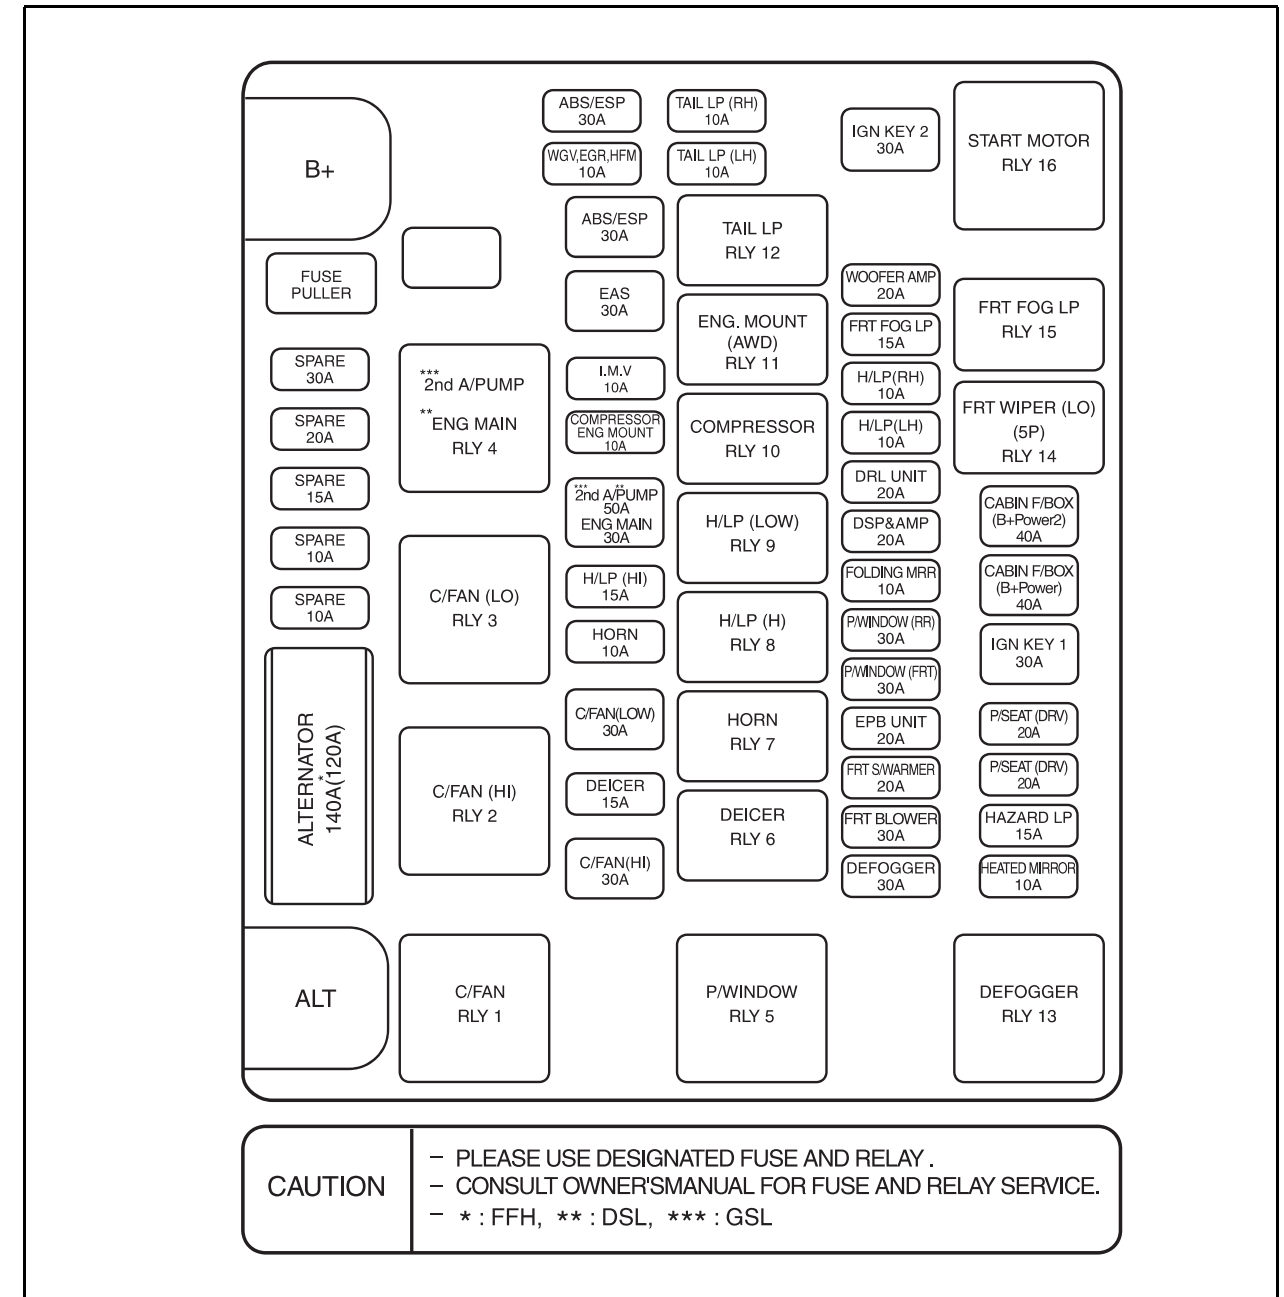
B+

ABS/ESP 30A

TAIL LP (RH) 10A

WGV,EGR,HFM 10A

TAIL LP (LH) 10A

IGN KEY 2 30A

START MOTOR RLY 16

FUSE PULLER

ABS/ESP 30A

TAIL LP RLY 12

EAS 30A

ENG. MOUNT (AWD) RLY 11

WOOFER AMP 20A

FRT FOG LP 15A

FRT FOG LP RLY 15

SPARE 30A

*** 2nd A/PUMP
** ENG MAIN
RLY 4

I.M.V 10A

H/LP(RH) 10A

FRT WIPER (LO) (5P) RLY 14

SPARE 20A

COMPRESSOR ENG MOUNT 10A

COMPRESSOR RLY 10

H/LP(LH) 10A

SPARE 15A

DRL UNIT 20A

*** 2nd A/PUMP ** 50A ENG MAIN 30A

H/LP (LOW) RLY 9

DSP&AMP 20A

CABIN F/BOX (B+Power2) 40A

SPARE 10A

C/FAN (LO) RLY 3

H/LP (HI) 15A

FOLDING MRR 10A

CABIN F/BOX (B+Power) 40A

SPARE 10A

HORN 10A

H/LP (H) RLY 8

P/WINDOW (RR) 30A

IGN KEY 1 30A

P/WINDOW (FRT) 30A

ALTERNATOR * 140A(120A)

C/FAN(LOW) 30A

HORN RLY 7

EPB UNIT 20A

P/SEAT (DRV) 20A

C/FAN (HI) RLY 2

FRT S/WARMER 20A

P/SEAT (DRV) 20A

DEICER 15A

DEICER RLY 6

FRT BLOWER 30A

HAZARD LP 15A

C/FAN(HI) 30A

DEFOGGER 30A

HEATED MIRROR 10A

ALT

C/FAN RLY 1

P/WINDOW RLY 5

DEFOGGER RLY 13

CAUTION
– PLEASE USE DESIGNATED FUSE AND RELAY .
– CONSULT OWNER'SMANUAL FOR FUSE AND RELAY SERVICE.
– * : FFH, ** : DSL, *** : GSL